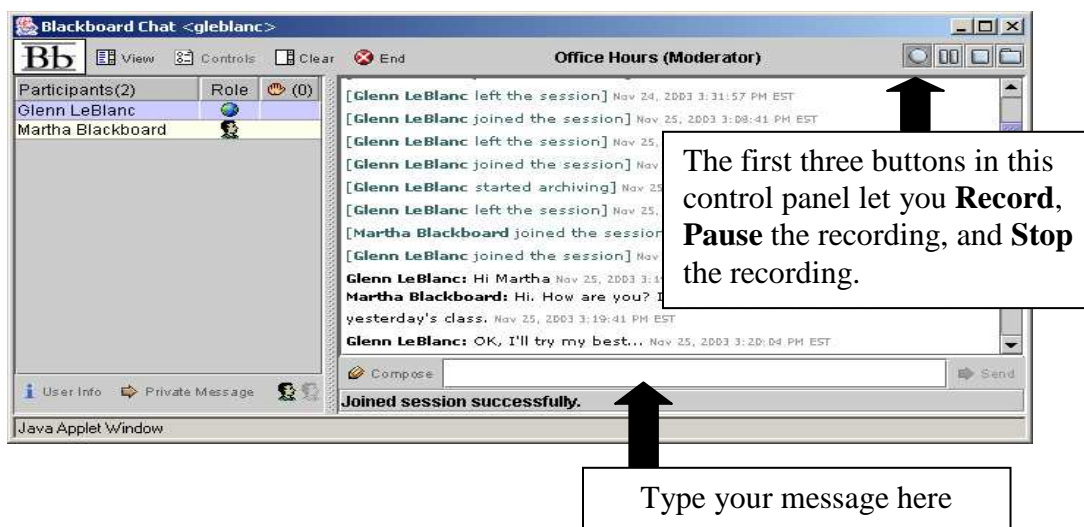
Blackboard Chat <gleblanc>

Bb View Controls Clear End Office Hours (Moderator)

| Participants(2) | Role | (0) |
|---|---|---|
| Glenn LeBlanc | | |
| Martha Blackboard | | |

[Glenn LeBlanc left the session] Nov 24, 2003 3:31:57 PM EST
[Glenn LeBlanc joined the session] Nov 25, 2003 3:08:41 PM EST
[Glenn LeBlanc left the session] Nov 25, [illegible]
[Glenn LeBlanc joined the session] Nov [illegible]
[Glenn LeBlanc started archiving] Nov 25 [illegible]
[Glenn LeBlanc left the session] Nov 25, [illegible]
[Martha Blackboard joined the sessio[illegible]
[Glenn LeBlanc joined the session] Nov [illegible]
Glenn LeBlanc: Hi Martha Nov 25, 2003 3:1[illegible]
Martha Blackboard: Hi. How are you? I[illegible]
yesterday's class. Nov 25, 2003 3:19:41 PM EST
Glenn LeBlanc: OK, I'll try my best... Nov 25, 2003 3:20:04 PM EST

The first three buttons in this control panel let you **Record**, **Pause** the recording, and **Stop** the recording.

User Info Private Message

Compose Send

Joined session successfully.

Java Applet Window

Type your message here